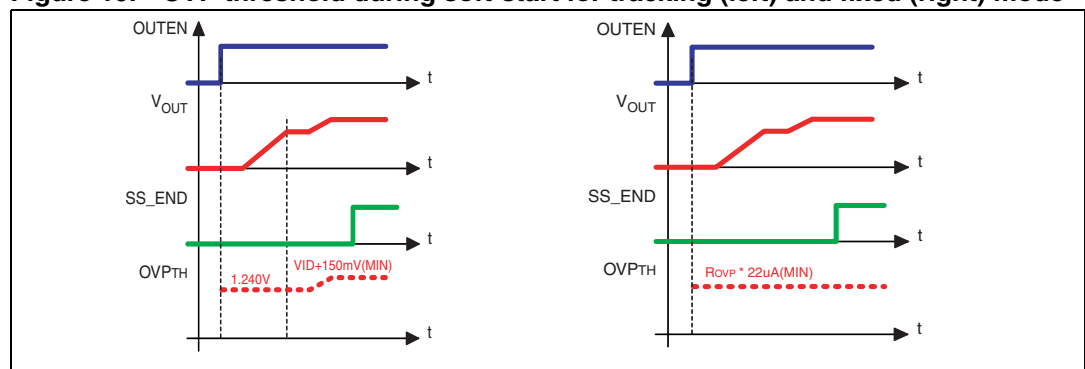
Figure 10. OVP threshold during soft-start for tracking (left) and fixed (right) mode

OUTEN

t

$V_{OUT}$

t

SS_END

t

$OVP_{TH}$

1.240V

VID+150mV(MIN)

t

OUTEN

t

$V_{OUT}$

t

SS_END

t

$OVP_{TH}$

$R_{OVP}$ * 22uA(MIN)

t